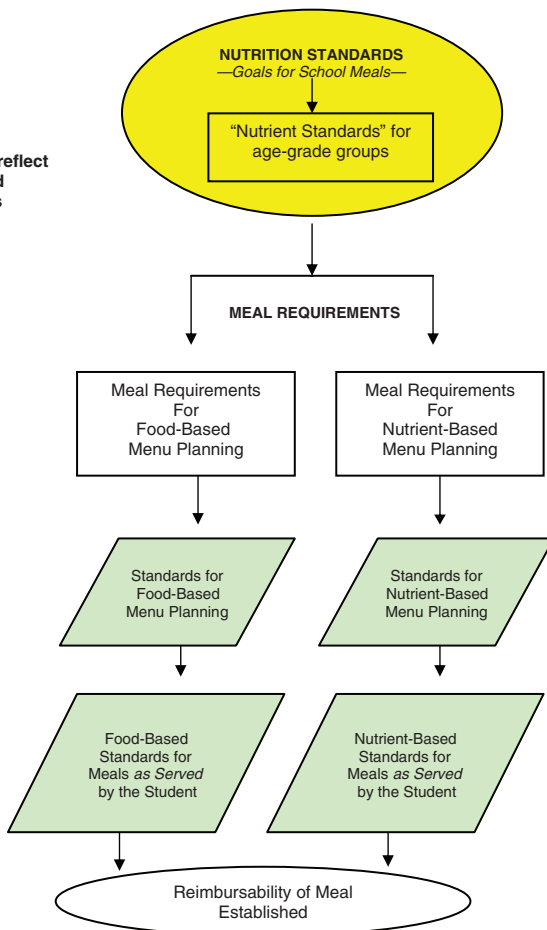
reflect
d
s

NUTRITION STANDARDS
—Goals for School Meals—

"Nutrient Standards" for age-grade groups

MEAL REQUIREMENTS

Meal Requirements For Food-Based Menu Planning

Meal Requirements For Nutrient-Based Menu Planning

Standards for Food-Based Menu Planning

Standards for Nutrient-Based Menu Planning

Food-Based Standards for Meals *as Served* by the Student

Nutrient-Based Standards for Meals *as Served* by the Student

Reimbursability of Meal Established